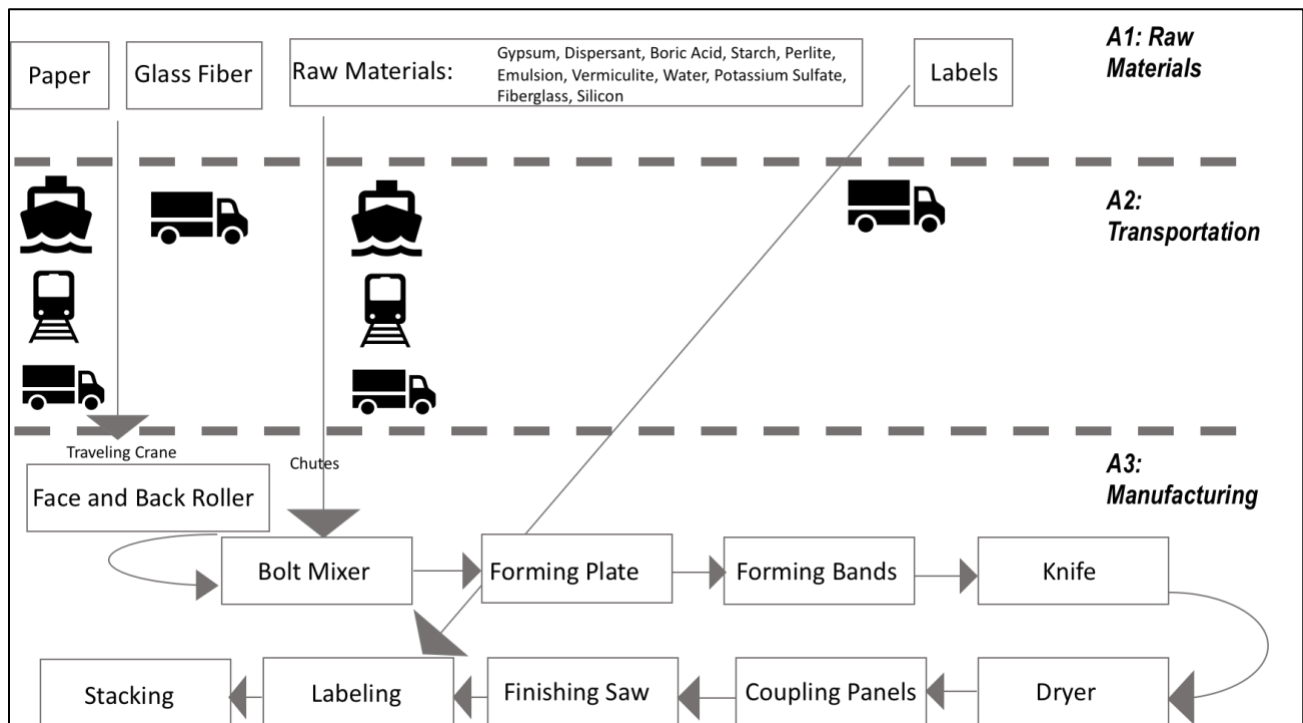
Paper

Glass Fiber

Raw Materials: Gypsum, Dispersant, Boric Acid, Starch, Perlite, Emulsion, Vermiculite, Water, Potassium Sulfate, Fiberglass, Silicon

Labels

A1: Raw Materials

A2: Transportation

Traveling Crane

Chutes

A3: Manufacturing

Face and Back Roller

Bolt Mixer

Forming Plate

Forming Bands

Knife

Stacking

Labeling

Finishing Saw

Coupling Panels

Dryer